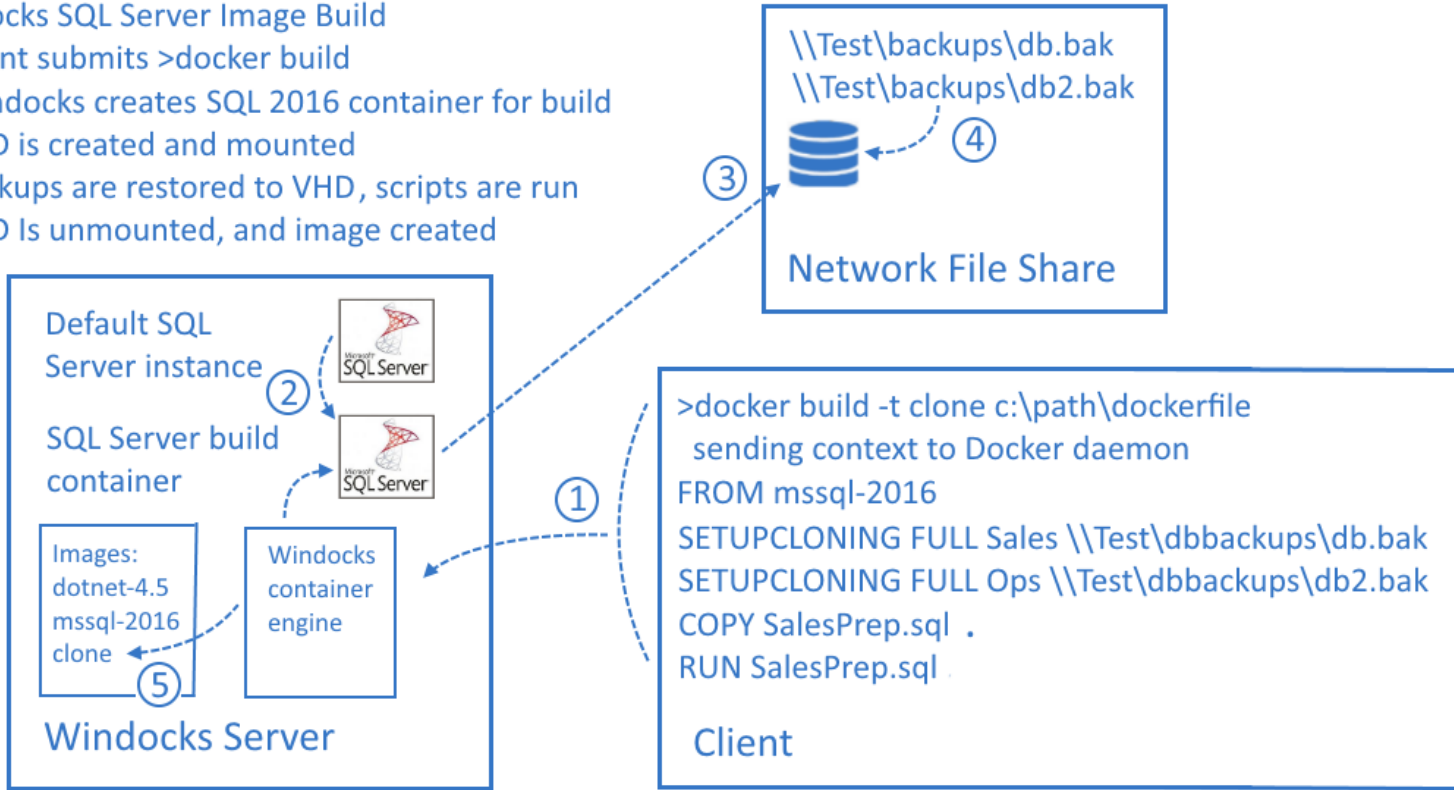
ocks SQL Server Image Build
nt submits >docker build
ndocks creates SQL 2016 container for build
D is created and mounted
kups are restored to VHD, scripts are run
D Is unmounted, and image created

\\Test\backups\db.bak
\\Test\backups\db2.bak

④

③

Network File Share

Default SQL Server instance

Microsoft SQL Server

②

SQL Server build container

Microsoft SQL Server

Images:
dotnet-4.5
mssql-2016
clone

⑤

Windocks container engine

Windocks Server

①

>docker build -t clone c:\path\dockerfile
sending context to Docker daemon
FROM mssql-2016
SETUPCLONING FULL Sales \\Test\dbbackups\db.bak
SETUPCLONING FULL Ops \\Test\dbbackups\db2.bak
COPY SalesPrep.sql .
RUN SalesPrep.sql

Client